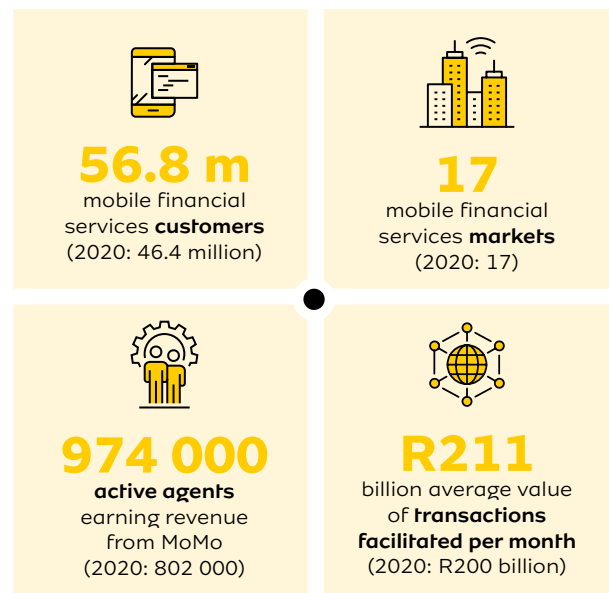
56.8 m
mobile financial services customers
(2020: 46.4 million)

17
mobile financial services markets
(2020: 17)

974 000
active agents
earning revenue from MoMo
(2020: 802 000)

R211
billion average value of transactions facilitated per month
(2020: R200 billion)